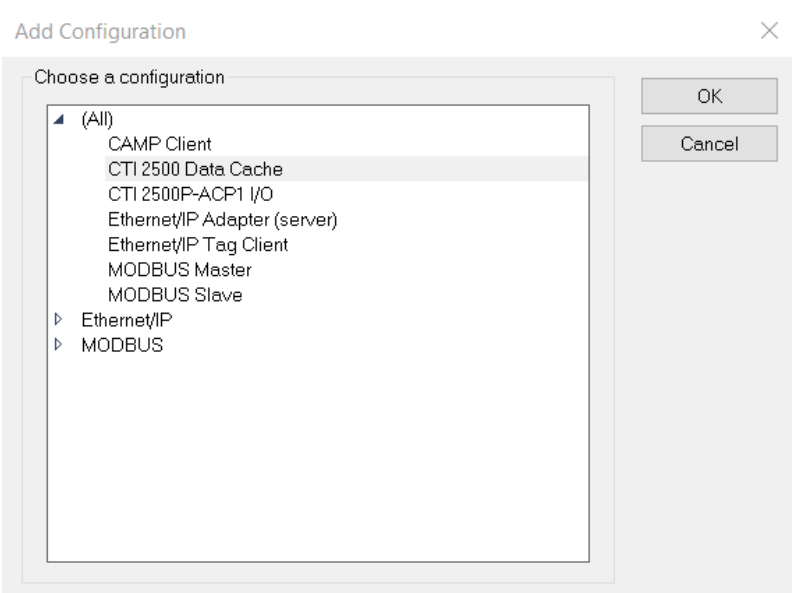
Add Configuration

Choose a configuration

(All)
CAMP Client
CTI 2500 Data Cache
CTI 2500P-ACP1 I/O
Ethernet/IP Adapter (server)
Ethernet/IP Tag Client
MODBUS Master
MODBUS Slave
Ethernet/IP
MODBUS

OK
Cancel